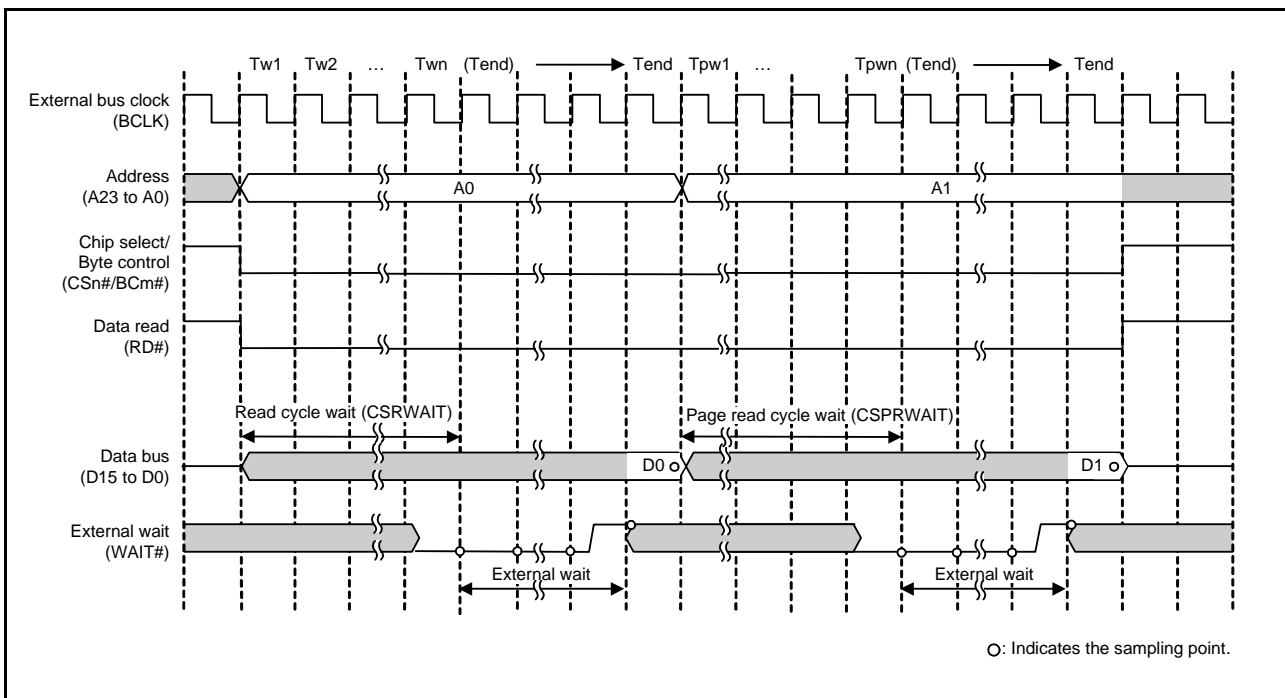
Tw1 Tw2 … Twn (Tend) Tend Tpw1 … Tpwn (Tend) Tend

External bus clock (BCLK)

Address (A23 to A0)

A0

A1

Chip select/ Byte control (CSn#/BCm#)

Data read (RD#)

Read cycle wait (CSRWAIT)

Page read cycle wait (CSPRWAIT)

Data bus (D15 to D0)

D0

D1

External wait (WAIT#)

External wait

External wait

○: Indicates the sampling point.